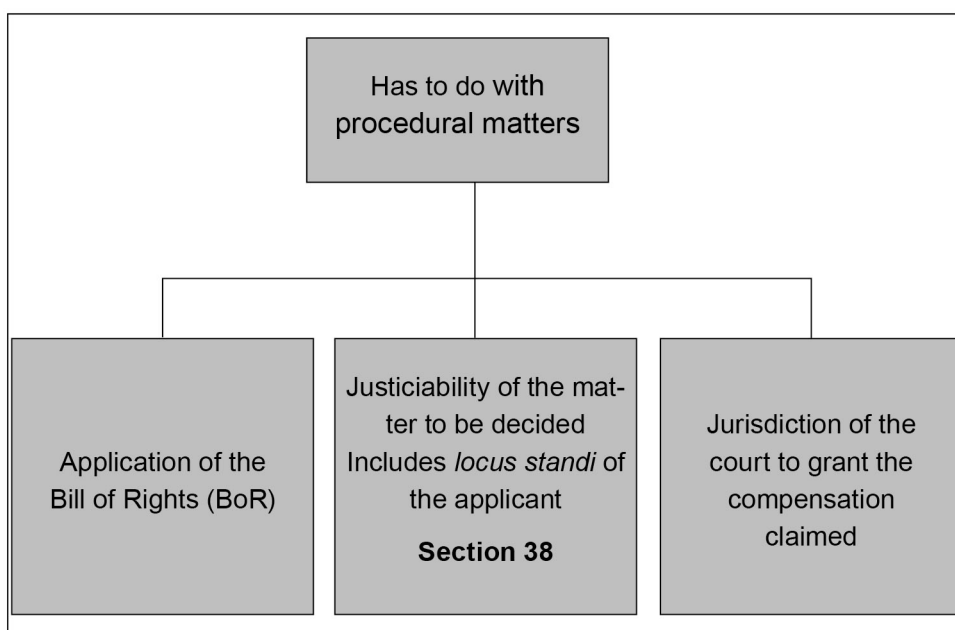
Has to do with procedural matters

Application of the Bill of Rights (BoR)

Justiciability of the matter to be decided Includes *locus standi* of the applicant

**Section 38**

Jurisdiction of the court to grant the compensation claimed